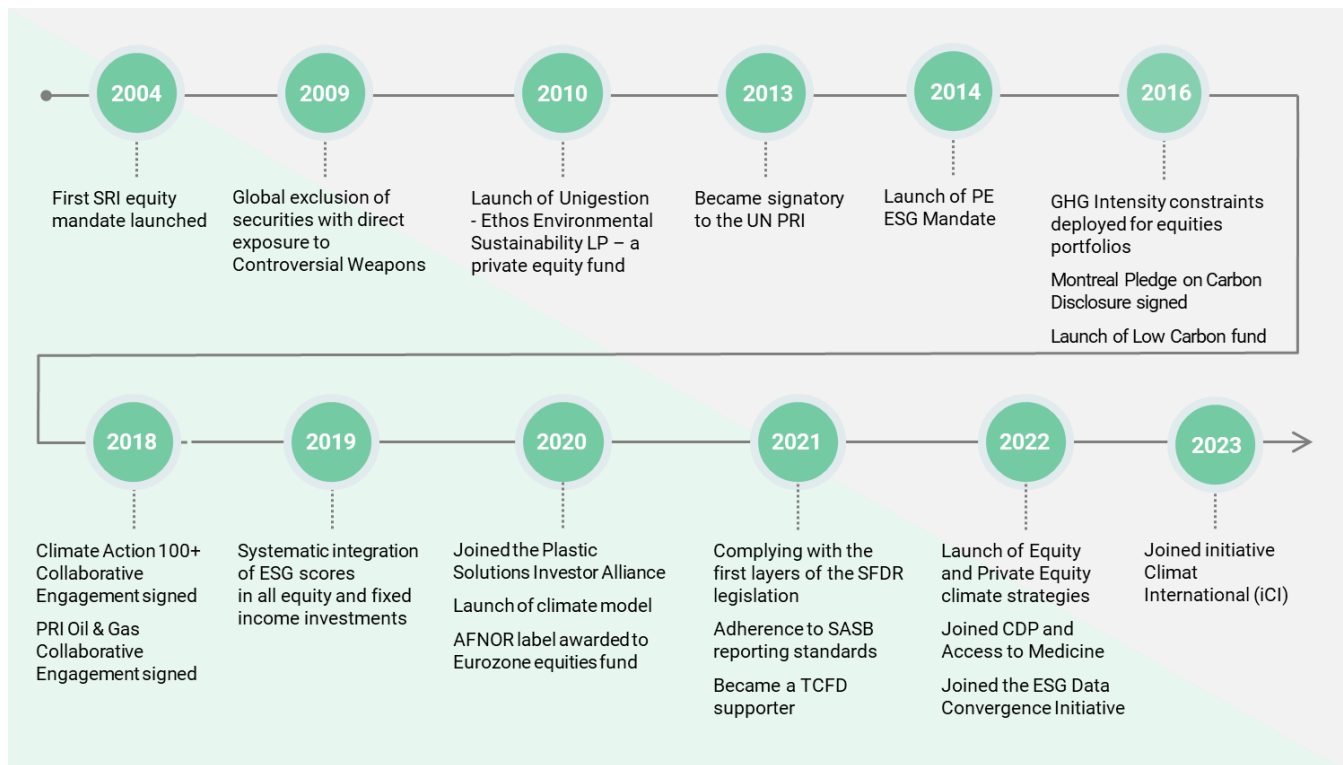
2004

First SRI equity mandate launched

2009

Global exclusion of securities with direct exposure to Controversial Weapons

2010

Launch of Unigestion - Ethos Environmental Sustainability LP – a private equity fund

2013

Became signatory to the UN PRI

2014

Launch of PE ESG Mandate

2016

GHG Intensity constraints deployed for equities portfolios

Montreal Pledge on Carbon Disclosure signed

Launch of Low Carbon fund

2018

Climate Action 100+ Collaborative Engagement signed

PRI Oil & Gas Collaborative Engagement signed

2019

Systematic integration of ESG scores in all equity and fixed income investments

2020

Joined the Plastic Solutions Investor Alliance

Launch of climate model

AFNOR label awarded to Eurozone equities fund

2021

Complying with the first layers of the SFDR legislation

Adherence to SASB reporting standards

Became a TCFD supporter

2022

Launch of Equity and Private Equity climate strategies

Joined CDP and Access to Medicine

Joined the ESG Data Convergence Initiative

2023

Joined initiative Climat International (iCI)